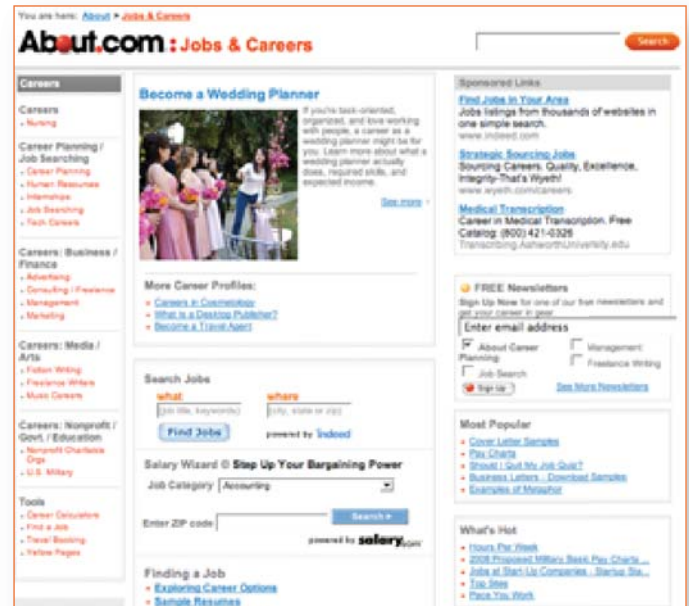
You are here: About > Jobs & Careers

About.com : Jobs & Careers

Search

Careers

Careers
- Nursing

Career Planning / Job Searching
- Career Planning
- Human Resources
- Internships
- Job Searching
- Tech Careers

Careers: Business / Finance
- Advertising
- Consulting / Freelance
- Management
- Marketing

Careers: Media / Arts
- Fiction Writing
- Freelance Writers
- Music Careers

Careers: Nonprofit / Govt. / Education
- Nonprofit Charitable Orgs
- U.S. Military

Tools
- Career Calculators
- Find a Job
- Travel Booking
- Yellow Pages

Become a Wedding Planner

If you're task-oriented, organized, and love working with people, a career as a wedding planner might be for you. Learn more about what a wedding planner actually does, required skills, and expected income.

See more ›

More Career Profiles:
- Careers in Cosmetology
- What is a Desktop Publisher?
- Become a Travel Agent

Search Jobs
what
job title, keywords
where
city, state or zip
Find Jobs
powered by Indeed

Salary Wizard © Step Up Your Bargaining Power
Job Category Accounting
Enter ZIP code
Search ›
powered by salary.com

Finding a Job
- Exploring Career Options
- Sample Resumes

Sponsored Links

Find Jobs in Your Area
Jobs listings from thousands of websites in one simple search.
www.indeed.com

Strategic Sourcing Jobs
Sourcing Careers. Quality, Excellence, Integrity-That's Wyeth!
www.wyeth.com/careers

Medical Transcription
Career in Medical Transcription. Free Catalog: (800) 421-0326
Transcribing.AshworthUniversity.edu

FREE Newsletters
Sign Up Now for one of our free newsletters and get your career in gear.
Enter email address
About Career Planning
Management
Job Search
Freelance Writing
Sign Up
See More Newsletters

Most Popular
- Cover Letter Samples
- Pay Charts
- Should I Quit My Job Quiz?
- Business Letters - Download Samples
- Examples of Metaphor

What's Hot
- Hours Per Week
- 2008 Proposed Military Basic Pay Charts...
- Jobs at Start-Up Companies - Startup Sta...
- Top Sites
- Pace You Work